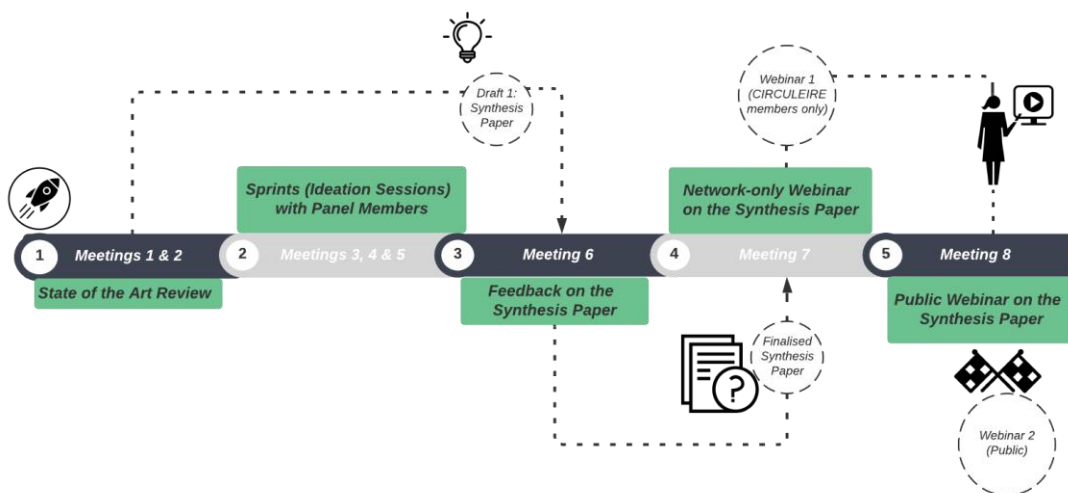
Draft 1: Synthesis Paper

Webinar 1 (CIRCULEIRE members only)

Sprints (Ideation Sessions) with Panel Members

Network-only Webinar on the Synthesis Paper

1 Meetings 1 & 2

2 Meetings 3, 4 & 5

3 Meeting 6

4 Meeting 7

5 Meeting 8

State of the Art Review

Feedback on the Synthesis Paper

Finalised Synthesis Paper

Public Webinar on the Synthesis Paper

Webinar 2 (Public)